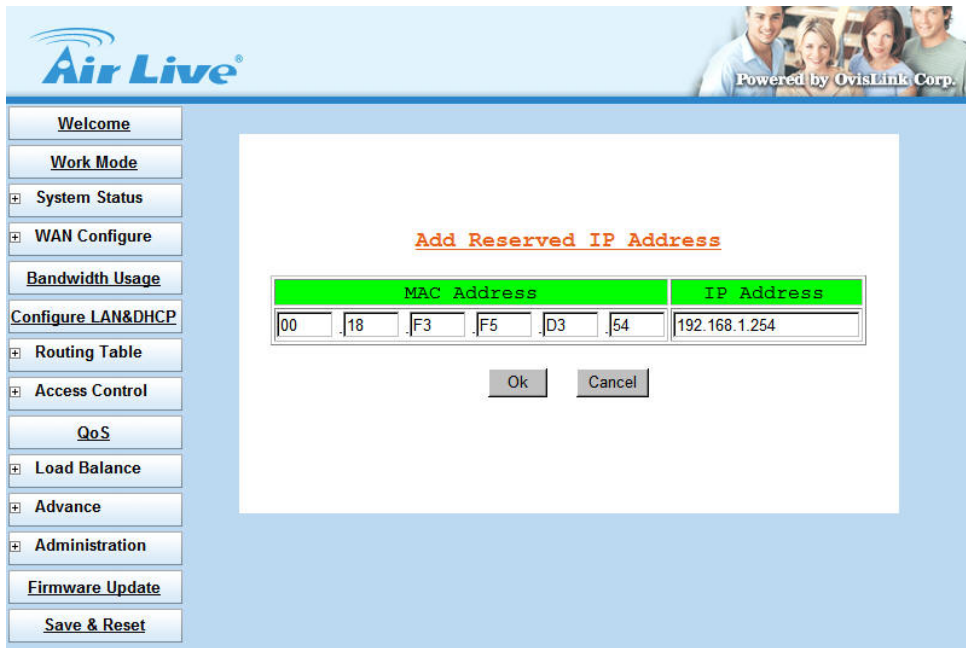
Air Live

Powered by OvisLink Corp.

Welcome

Work Mode

⊞ System Status

⊞ WAN Configure

Bandwidth Usage

Configure LAN&DHCP

⊞ Routing Table

⊞ Access Control

QoS

⊞ Load Balance

⊞ Advance

⊞ Administration

Firmware Update

Save & Reset

Add Reserved IP Address

| MAC Address | IP Address |
|---|---|
| 00 . 18 . F3 . F5 . D3 . 54 | 192.168.1.254 |

Ok Cancel